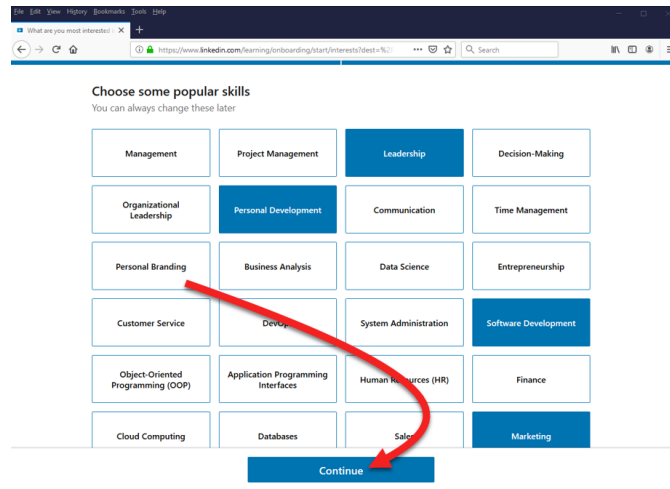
File Edit View History Bookmarks Tools Help

What are you most interested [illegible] ×

https://www.linkedin.com/learning/onboarding/start/interests?dest=%2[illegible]

Search

Choose some popular skills
You can always change these later

| Management | Project Management | Leadership | Decision-Making |
|---|---|---|---|
| Organizational Leadership | Personal Development | Communication | Time Management |
| Personal Branding | Business Analysis | Data Science | Entrepreneurship |
| Customer Service | DevOp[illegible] | System Administration | Software Development |
| Object-Oriented Programming (OOP) | Application Programming Interfaces | Human R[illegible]ources (HR) | Finance |
| Cloud Computing | Databases | Sale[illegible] | Marketing |

Continue